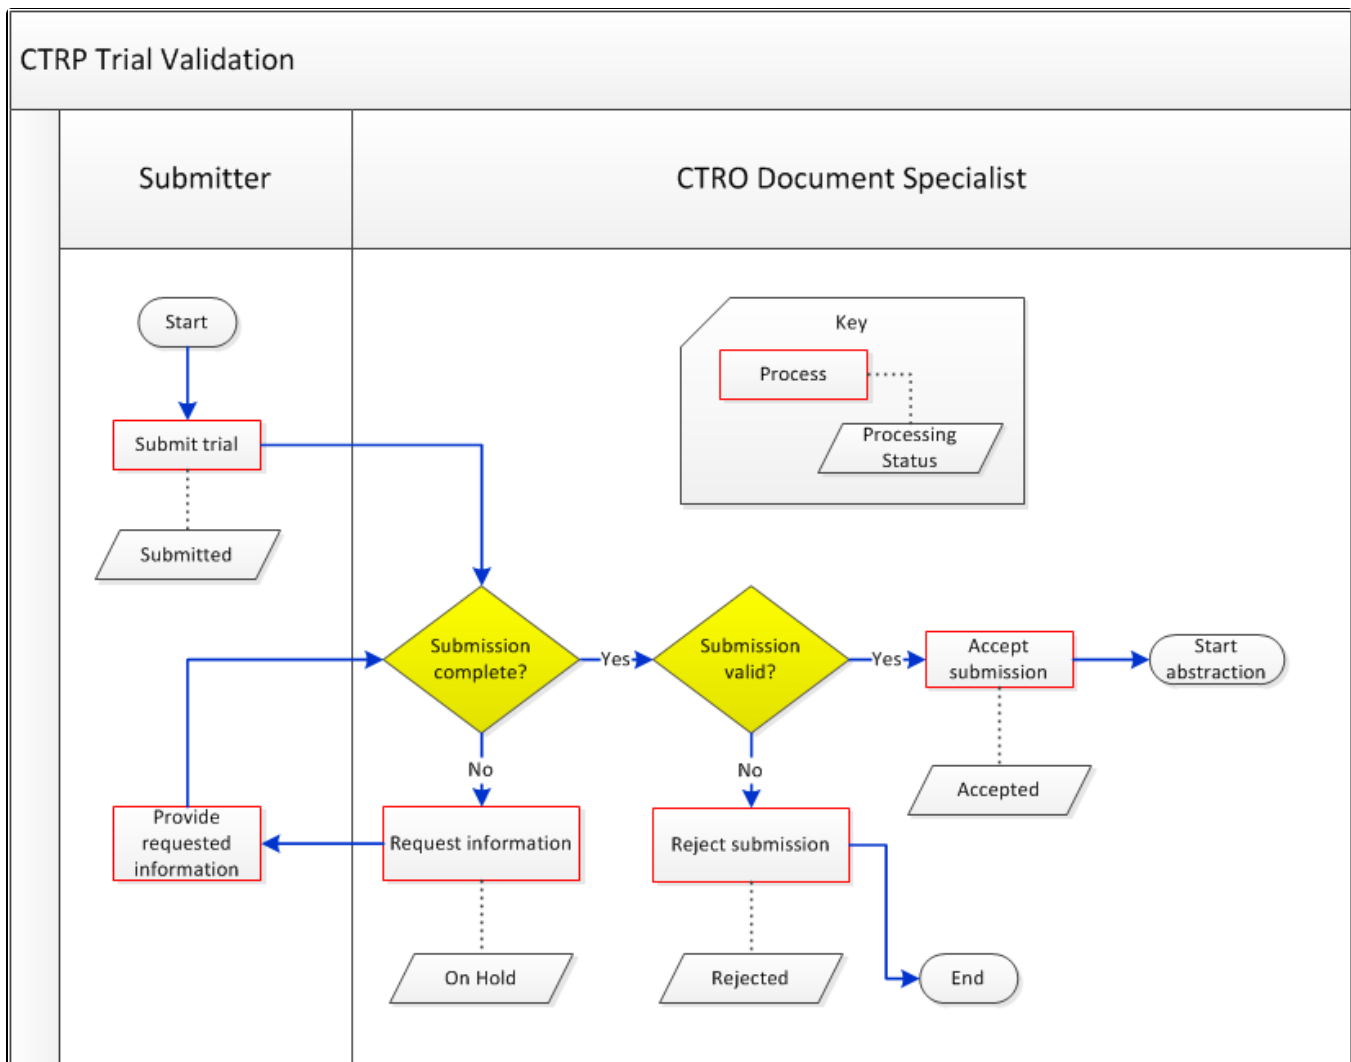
CTRP Trial Validation

Submitter

CTRO Document Specialist

Key

Process

Processing Status

Start

Submit trial

Submitted

Submission complete?

Yes

Submission valid?

Yes

Accept submission

Start abstraction

Accepted

No

No

Provide requested information

Request information

Reject submission

On Hold

Rejected

End